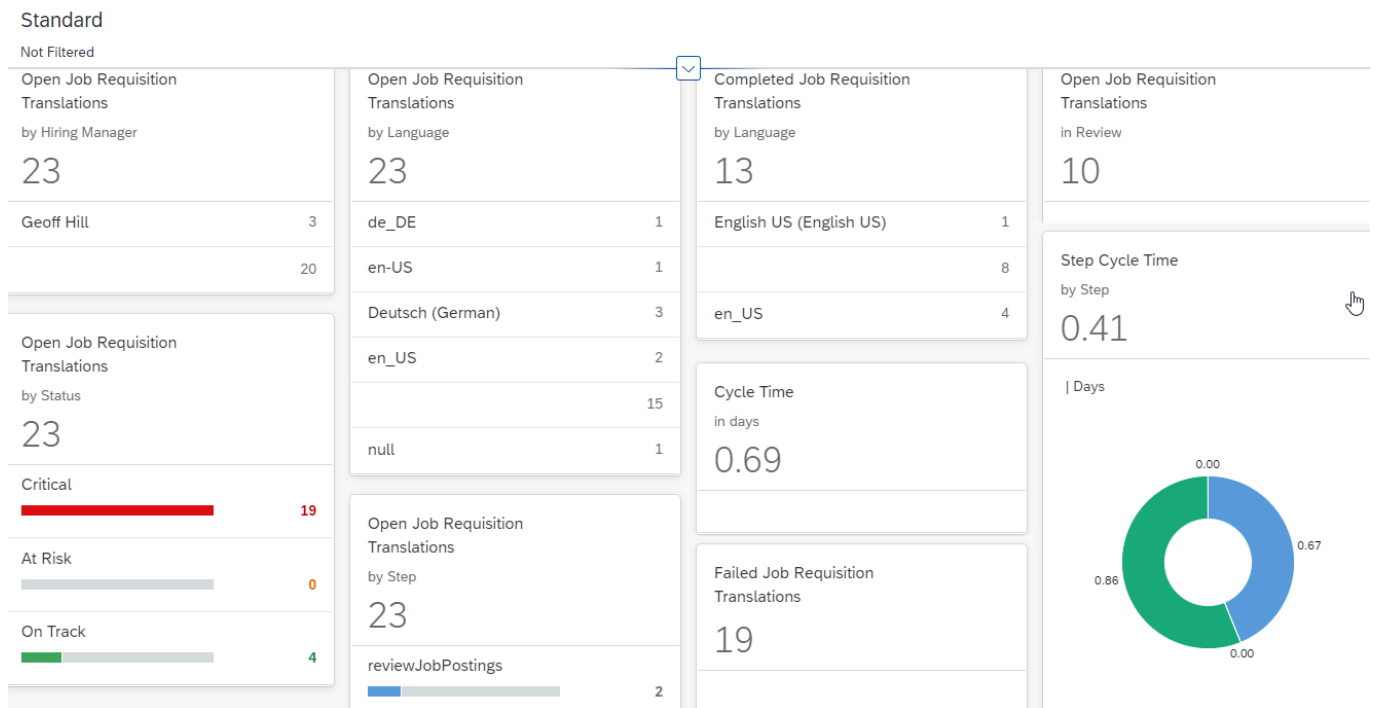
Standard
Not Filtered

Open Job Requisition Translations
by Hiring Manager
23
Geoff Hill 3
20

Open Job Requisition Translations
by Status
23
Critical 19
At Risk 0
On Track 4

Open Job Requisition Translations
by Language
23
de_DE 1
en-US 1
Deutsch (German) 3
en_US 2
15
null 1

Open Job Requisition Translations
by Step
23
reviewJobPostings 2

Completed Job Requisition Translations
by Language
13
English US (English US) 1
8
en_US 4

Cycle Time
in days
0.69

Failed Job Requisition Translations
19

Open Job Requisition Translations
in Review
10

Step Cycle Time
by Step
0.41
| Days
0.00
0.67
0.86
0.00